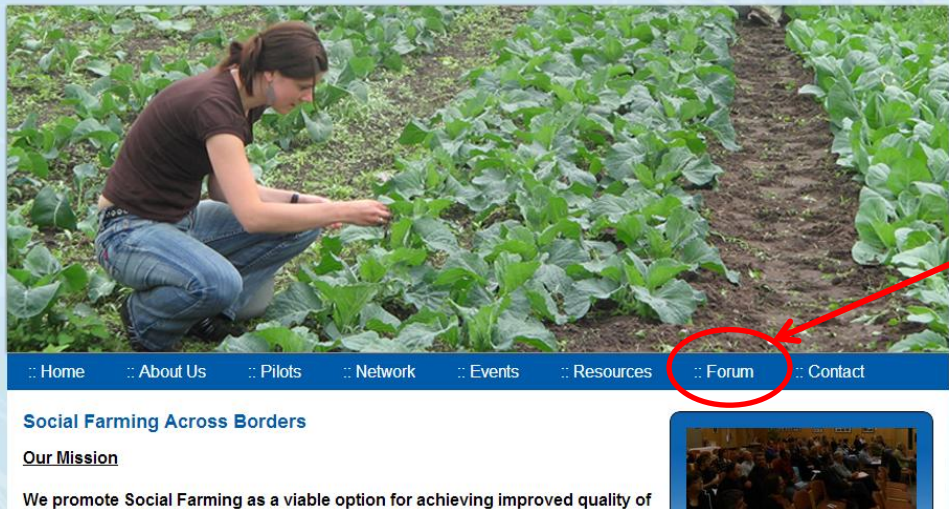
:: Home :: About Us :: Pilots :: Network :: Events :: Resources :: Forum :: Contact

Social Farming Across Borders

Our Mission

We promote Social Farming as a viable option for achieving improved quality of